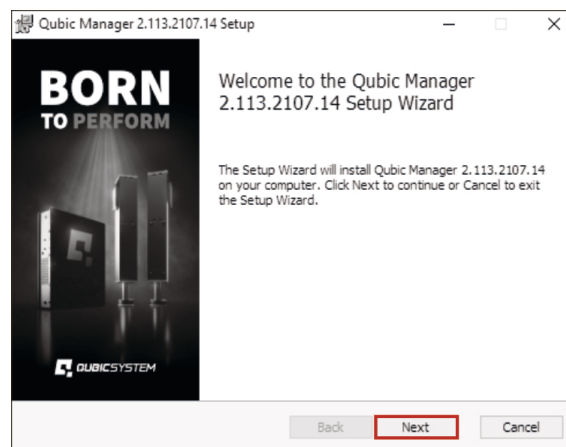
Qubic Manager 2.113.2107.14 Setup

BORN
TO PERFORM

QUBICSYSTEM

Welcome to the Qubic Manager 2.113.2107.14 Setup Wizard

The Setup Wizard will install Qubic Manager 2.113.2107.14 on your computer. Click Next to continue or Cancel to exit the Setup Wizard.

Back
Next
Cancel